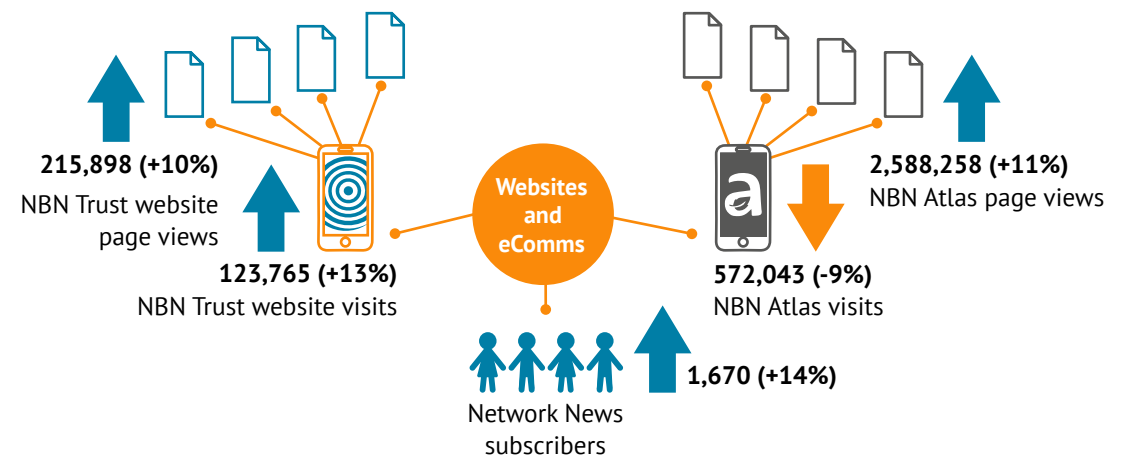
215,898 (+10%)
NBN Trust website page views

123,765 (+13%)
NBN Trust website visits

Websites and eComms

a

2,588,258 (+11%)
NBN Atlas page views

572,043 (-9%)
NBN Atlas visits

1,670 (+14%)
Network News subscribers